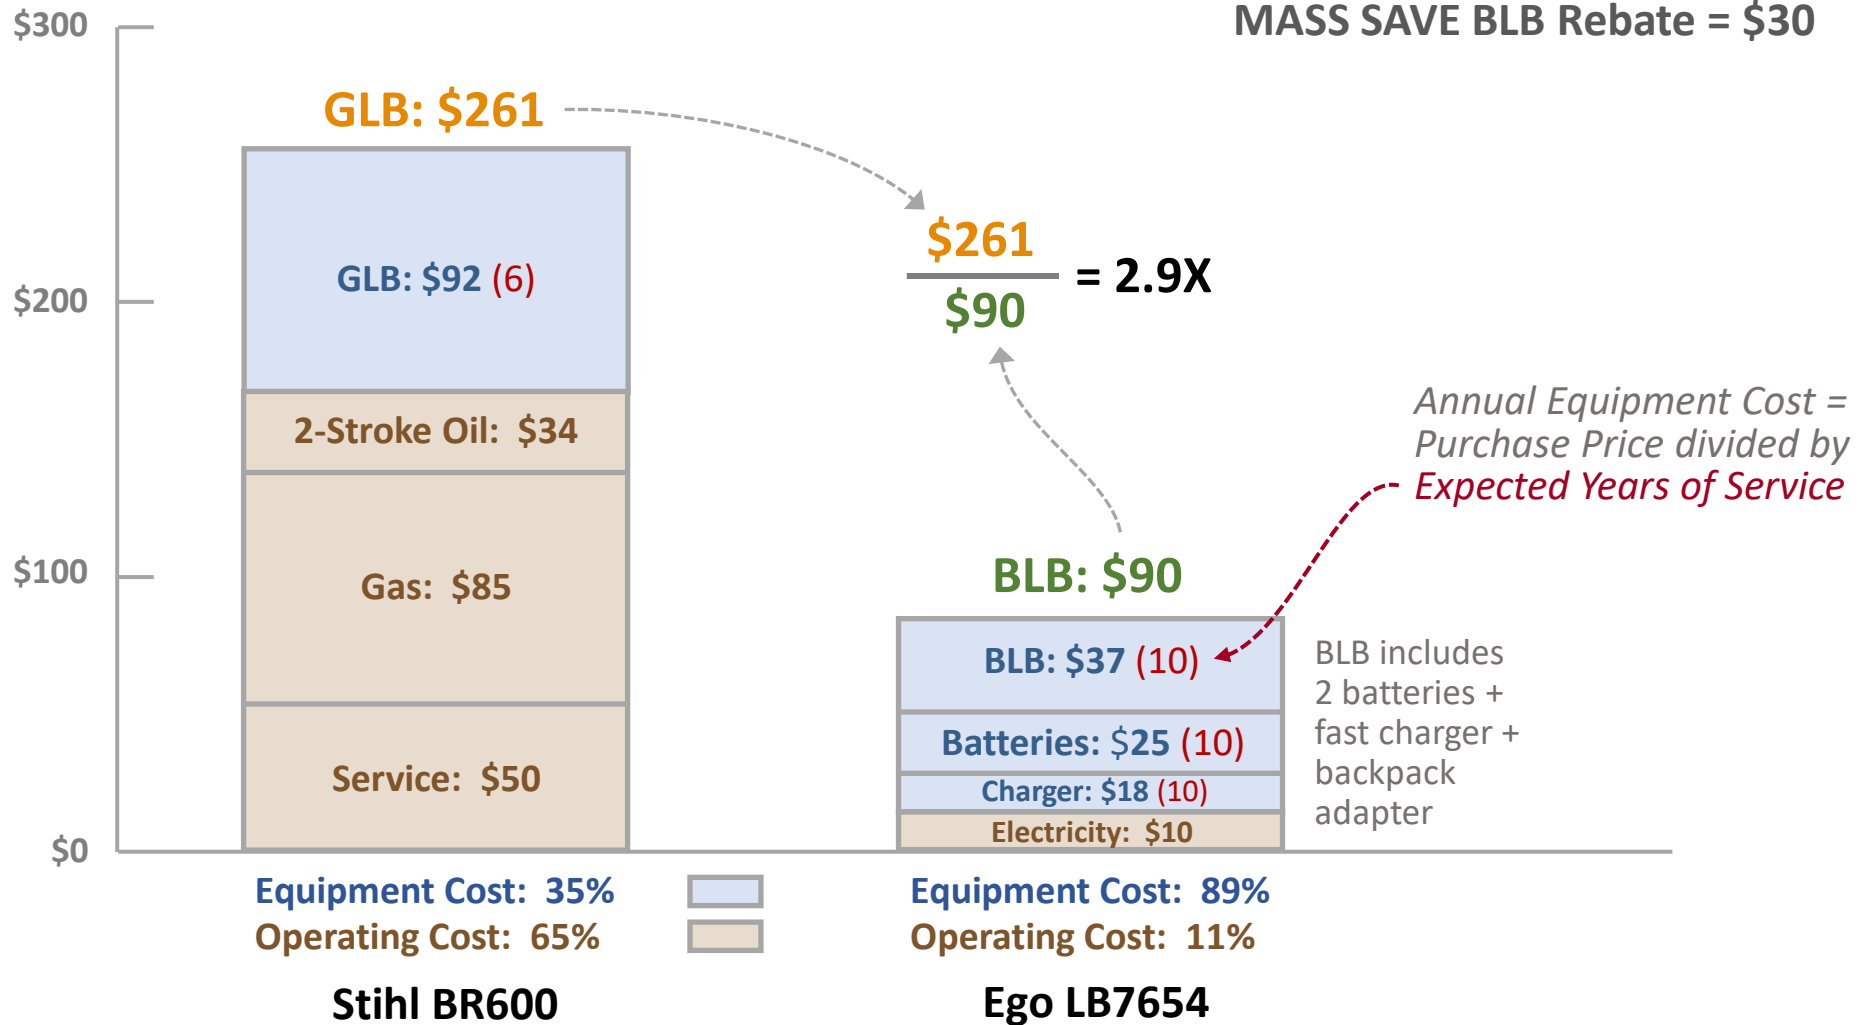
$300

$200

$100

$0

MASS SAVE BLB Rebate = $30

GLB: $261

GLB: $92 (6)

2-Stroke Oil: $34

Gas: $85

Service: $50

$\frac{\$261}{\$90}$ = 2.9X

Annual Equipment Cost = Purchase Price divided by Expected Years of Service

BLB: $90

BLB: $37 (10)

Batteries: $25 (10)

Charger: $18 (10)

Electricity: $10

BLB includes 2 batteries + fast charger + backpack adapter

Equipment Cost: 35%
Operating Cost: 65%

Equipment Cost: 89%
Operating Cost: 11%

Stihl BR600

Ego LB7654